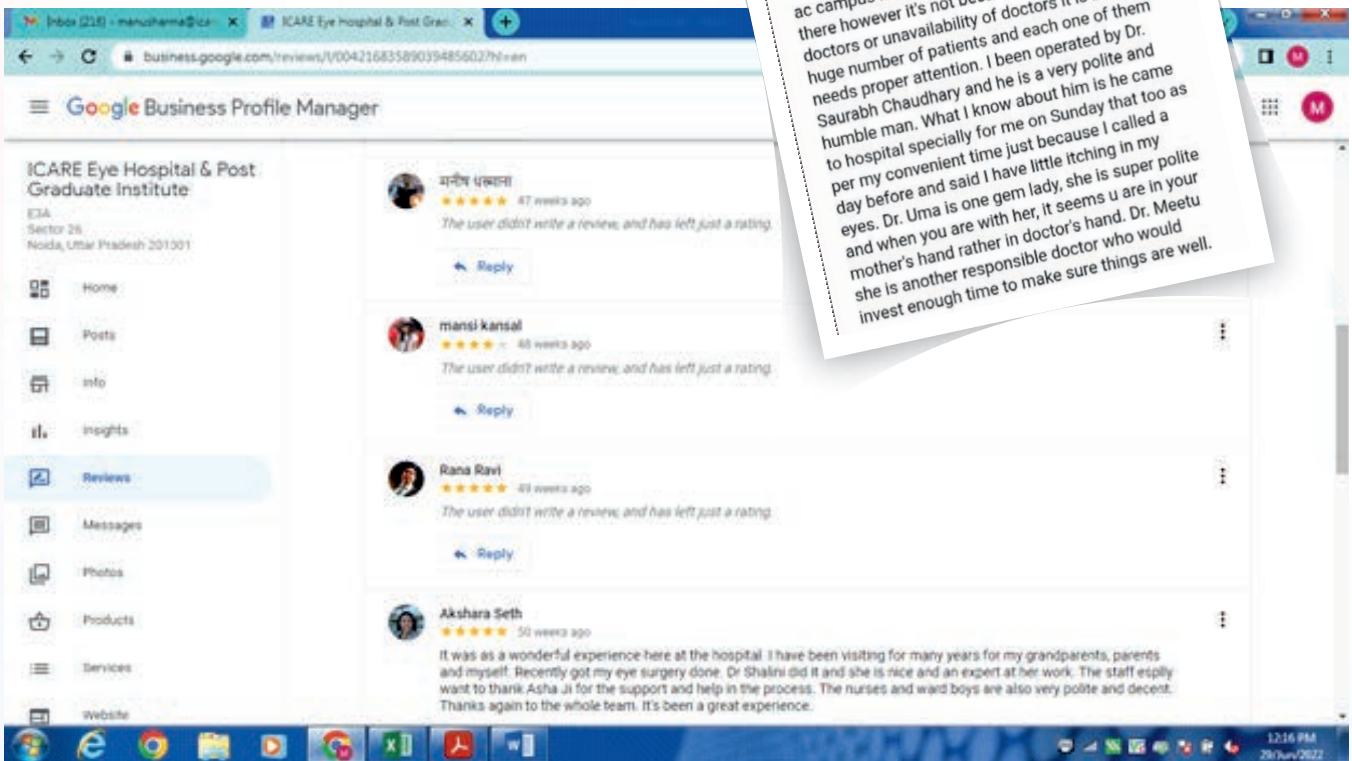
Inbox (216) - manusharma@ica
ICARE Eye Hospital & Post Grad
business.google.com/reviews/l/00421683589039485602?hl=en

Google Business Profile Manager

ICARE Eye Hospital & Post Graduate Institute
E3A
Sector 26
Noida, Uttar Pradesh 201301

Home
Posts
Info
Insights
Reviews
Messages
Photos
Products
Services
Website

मनीष धकाना
★★★★★ 47 weeks ago
The user didn't write a review, and has left just a rating.
Reply

mansi kansal
★★★★ 48 weeks ago
The user didn't write a review, and has left just a rating.
Reply

Rana Ravi
★★★★★ 49 weeks ago
The user didn't write a review, and has left just a rating.
Reply

Akshara Seth
★★★★★ 50 weeks ago
It was as a wonderful experience here at the hospital. I have been visiting for many years for my grandparents, parents and myself. Recently got my eye surgery done. Dr Shalini did it and she is nice and an expert at her work. The staff espily want to thank Asha Ji for the support and help in the process. The nurses and ward boys are also very polite and decent. Thanks again to the whole team. It's been a great experience.

ac campus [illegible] there however it's not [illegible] doctors or unavailability of doctors it is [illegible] huge number of patients and each one of them needs proper attention. I been operated by Dr. Saurabh Chaudhary and he is a very polite and humble man. What I know about him is he came to hospital specially for me on Sunday that too as per my convenient time just because I called a day before and said I have little itching in my eyes. Dr. Uma is one gem lady, she is super polite and when you are with her, it seems u are in your mother's hand rather in doctor's hand. Dr. Meetu she is another responsible doctor who would invest enough time to make sure things are well.

12:16 PM
29/Jun/2022